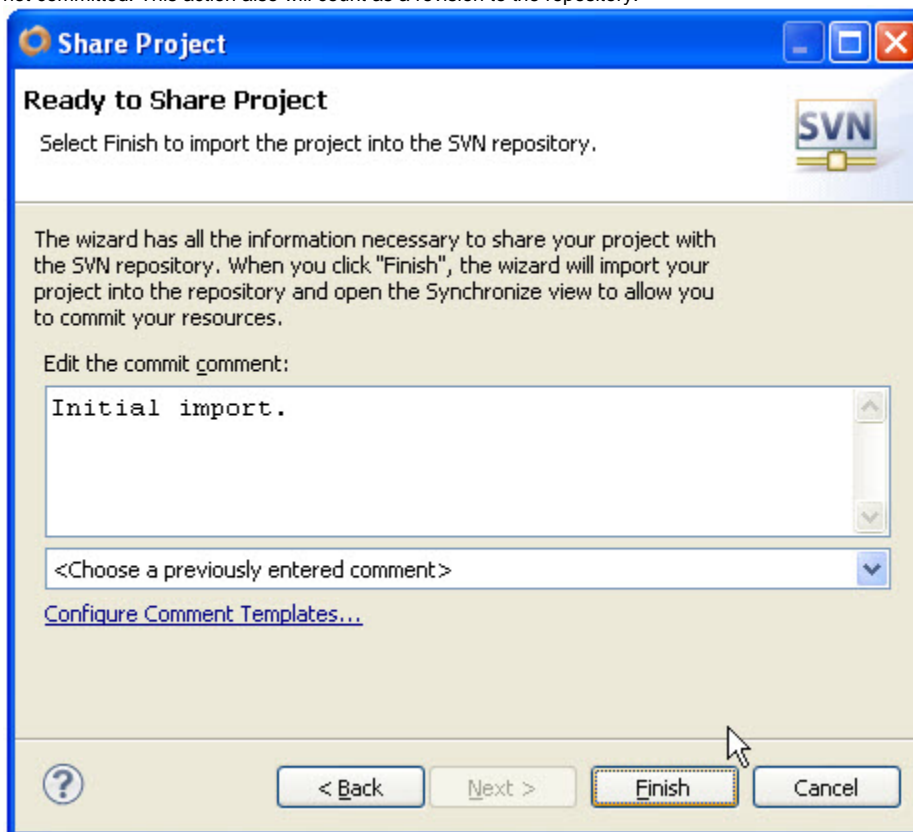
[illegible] committed. This action also will count as a revision to the repository.

Share Project

Ready to Share Project

Select Finish to import the project into the SVN repository.

SVN

The wizard has all the information necessary to share your project with the SVN repository. When you click "Finish", the wizard will import your project into the repository and open the Synchronize view to allow you to commit your resources.

Edit the commit comment:

Initial import.

<Choose a previously entered comment>

Configure Comment Templates...

< Back

Next >

Finish

Cancel